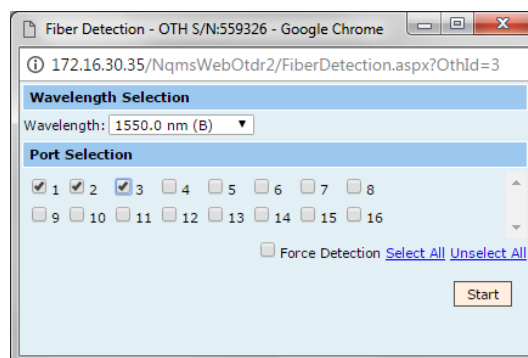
Fiber Detection - OTH S/N:559326 - Google Chrome

172.16.30.35/NqmsWebOtdr2/FiberDetection.aspx?OthId=3

Wavelength Selection

Wavelength: 1550.0 nm (B)

Port Selection

1 2 3 4 5 6 7 8
9 10 11 12 13 14 15 16

Force Detection Select All Unselect All

Start